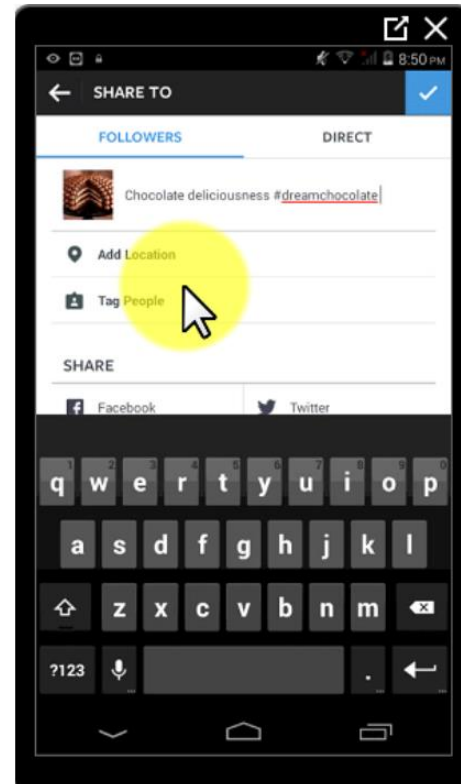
8:50 PM

SHARE TO

FOLLOWERS

DIRECT

Chocolate deliciousness #dreamchocolate

Add Location

Tag People

SHARE

Facebook

Twitter

1 2 3 4 5 6 7 8 9 0
q w e r t y u i o p
a s d f g h j k l
z x c v b n m
?123 .